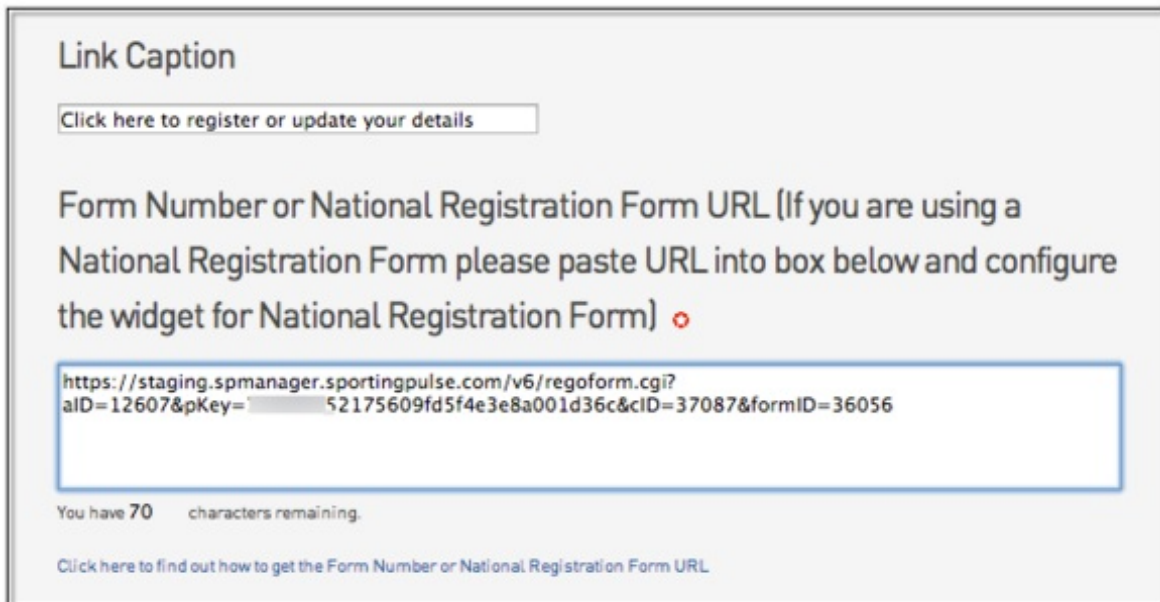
Link Caption

Click here to register or update your details

Form Number or National Registration Form URL (If you are using a National Registration Form please paste URL into box below and configure the widget for National Registration Form)

https://staging.spmanager.sportingpulse.com/v6/regoform.cgi?aID=12607&pKey=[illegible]52175609fd5f4e3e8a001d36c&cID=37087&formID=36056

You have 70 characters remaining.

Click here to find out how to get the Form Number or National Registration Form URL